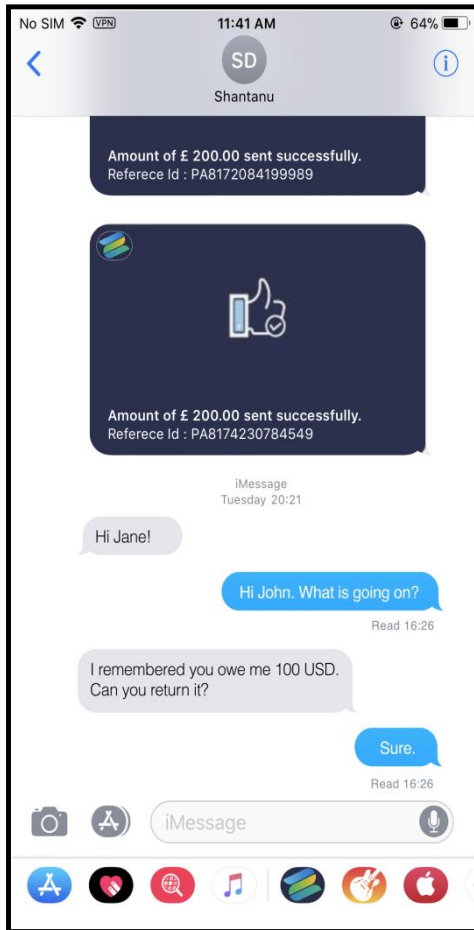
No SIM VPN 11:41 AM 64%

SD
Shantanu

Amount of £ 200.00 sent successfully.
Referece Id : PA8172084199989

Amount of £ 200.00 sent successfully.
Referece Id : PA8174230784549

iMessage
Tuesday 20:21

Hi Jane!

Hi John. What is going on?

Read 16:26

I remembered you owe me 100 USD. Can you return it?

Sure.

Read 16:26

iMessage